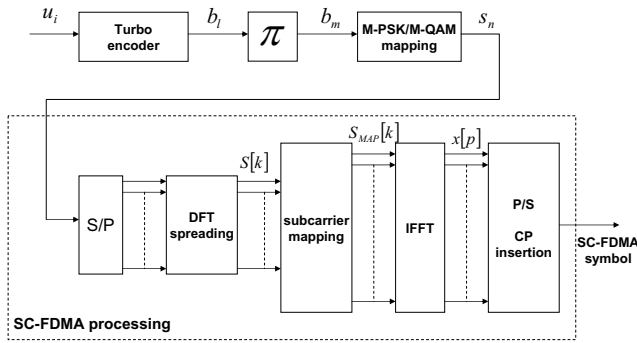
$u_i$

Turbo encoder

$b_l$

$\pi$

$b_m$

M-PSK/M-QAM mapping

$s_n$

S/P

DFT spreading

$S[k]$

subcarrier mapping

$S_{MAP}[k]$

IFFT

$x[p]$

P/S

CP insertion

SC-FDMA symbol

SC-FDMA processing